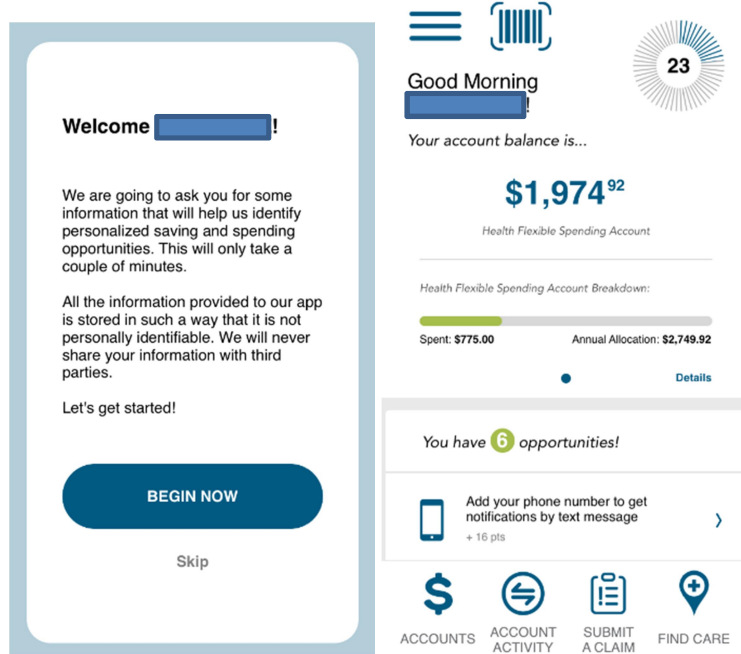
Welcome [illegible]!

We are going to ask you for some information that will help us identify personalized saving and spending opportunities. This will only take a couple of minutes.

All the information provided to our app is stored in such a way that it is not personally identifiable. We will never share your information with third parties.

Let's get started!

BEGIN NOW

Skip

23

Good Morning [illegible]!

Your account balance is...

$1,974^{92}

Health Flexible Spending Account

Health Flexible Spending Account Breakdown:

Spent: $775.00

Annual Allocation: $2,749.92

Details

You have 6 opportunities!

Add your phone number to get notifications by text message

+ 16 pts

ACCOUNTS

ACCOUNT ACTIVITY

SUBMIT A CLAIM

FIND CARE